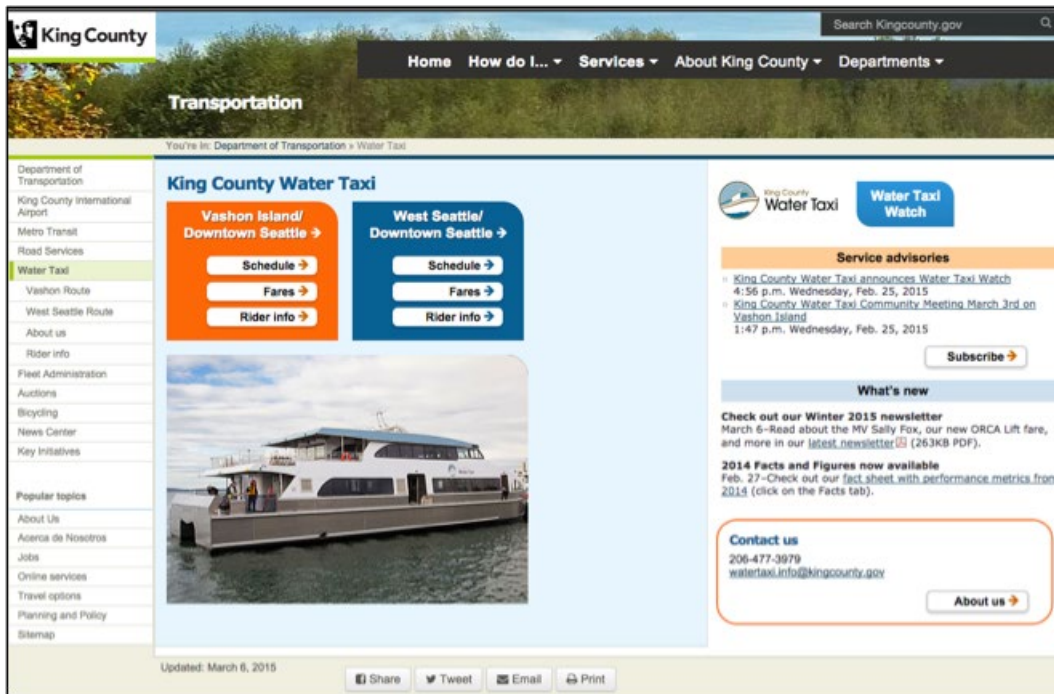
King County

Search Kingcounty.gov

Home How do I... ▾ Services ▾ About King County ▾ Departments ▾

Transportation

You're in: Department of Transportation » Water Taxi

Department of Transportation
King County International Airport
Metro Transit
Road Services
Water Taxi
Vashon Route
West Seattle Route
About us
Rider info
Fleet Administration
Auctions
Bicycling
News Center
Key Initiatives

Popular topics
About Us
Acerca de Nosotros
Jobs
Online services
Travel options
Planning and Policy
Sitemap

King County Water Taxi

Vashon Island/ Downtown Seattle →
Schedule →
Fares →
Rider info →

West Seattle/ Downtown Seattle →
Schedule →
Fares →
Rider info →

King County Water Taxi

Water Taxi Watch

Service advisories
King County Water Taxi announces Water Taxi Watch
4:56 p.m. Wednesday, Feb. 25, 2015
King County Water Taxi Community Meeting March 3rd on Vashon Island
1:47 p.m. Wednesday, Feb. 25, 2015

Subscribe →

What's new
Check out our Winter 2015 newsletter
March 6–Read about the MV Sally Fox, our new ORCA Lift fare, and more in our latest newsletter (263KB PDF).

2014 Facts and Figures now available
Feb. 27–Check out our fact sheet with performance metrics from 2014 (click on the Facts tab).

Contact us
206-477-3979
watertaxi.info@kingcounty.gov

About us →

Updated: March 6, 2015

Share Tweet Email Print